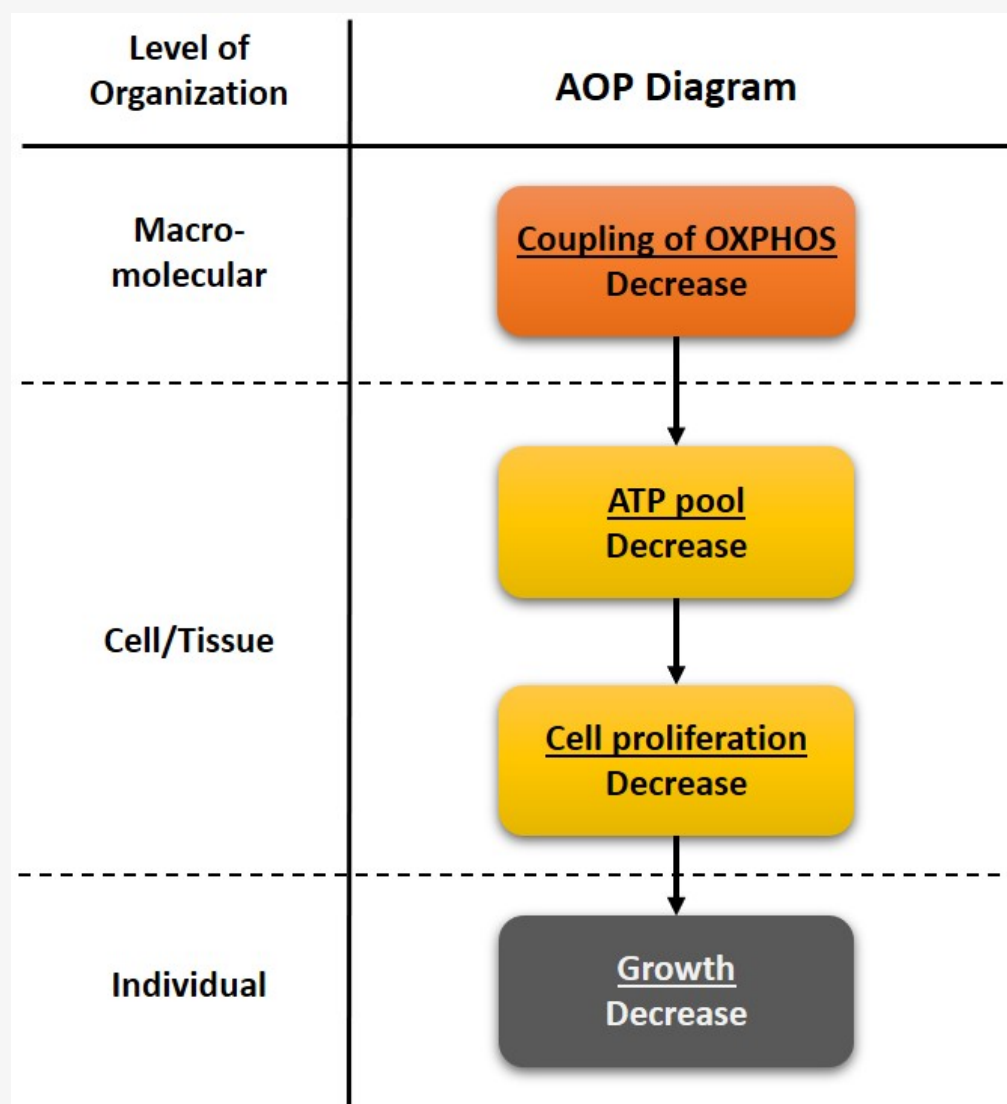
| Level of Organization | AOP Diagram |
|---|---|
| Macromolecular | Coupling of OXPHOS Decrease |
| Cell/Tissue | ATP pool Decrease |
| | Cell proliferation Decrease |
| Individual | Growth Decrease |